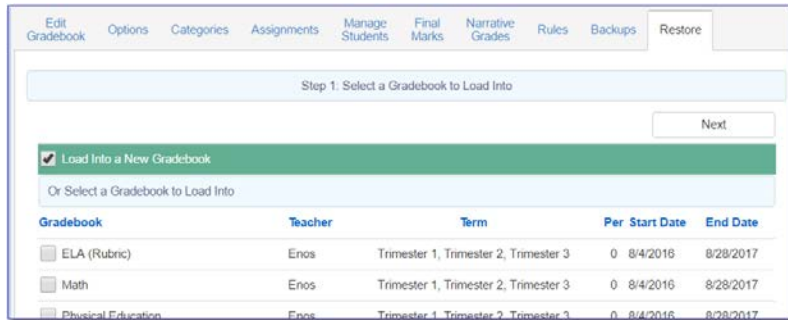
Edit Gradebook | Options | Categories | Assignments | Manage Students | Final Marks | Narrative Grades | Rules | Backups | Restore

Step 1: Select a Gradebook to Load Into

Next

Load Into a New Gradebook

Or Select a Gradebook to Load Into

| Gradebook | Teacher | Term | Per | Start Date | End Date |
|---|---|---|---|---|---|
| ELA (Rubric) | Enos | Trimester 1, Trimester 2, Trimester 3 | 0 | 8/4/2016 | 8/28/2017 |
| Math | Enos | Trimester 1, Trimester 2, Trimester 3 | 0 | 8/4/2016 | 8/28/2017 |
| Physical Education | Enos | Trimester 1, Trimester 2, Trimester 3 | 0 | 8/4/2016 | 8/28/2017 |